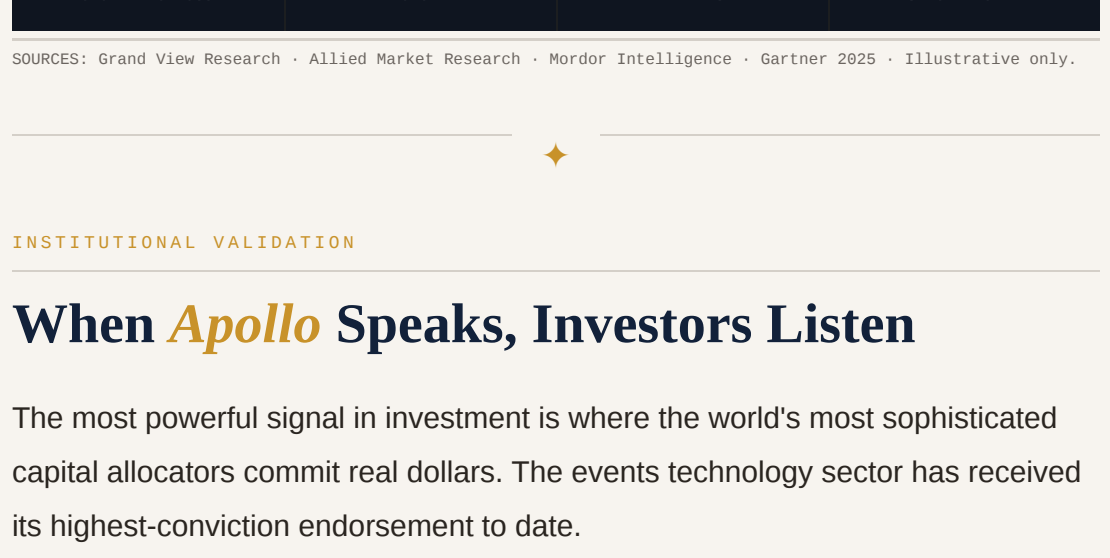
SOURCES: Grand View Research · Allied Market Research · Mordor Intelligence · Gartner 2025 · Illustrative only.

INSTITUTIONAL VALIDATION

When Apollo Speaks, Investors Listen

The most powerful signal in investment is where the world's most sophisticated capital allocators commit real dollars. The events technology sector has received its highest-conviction endorsement to date.